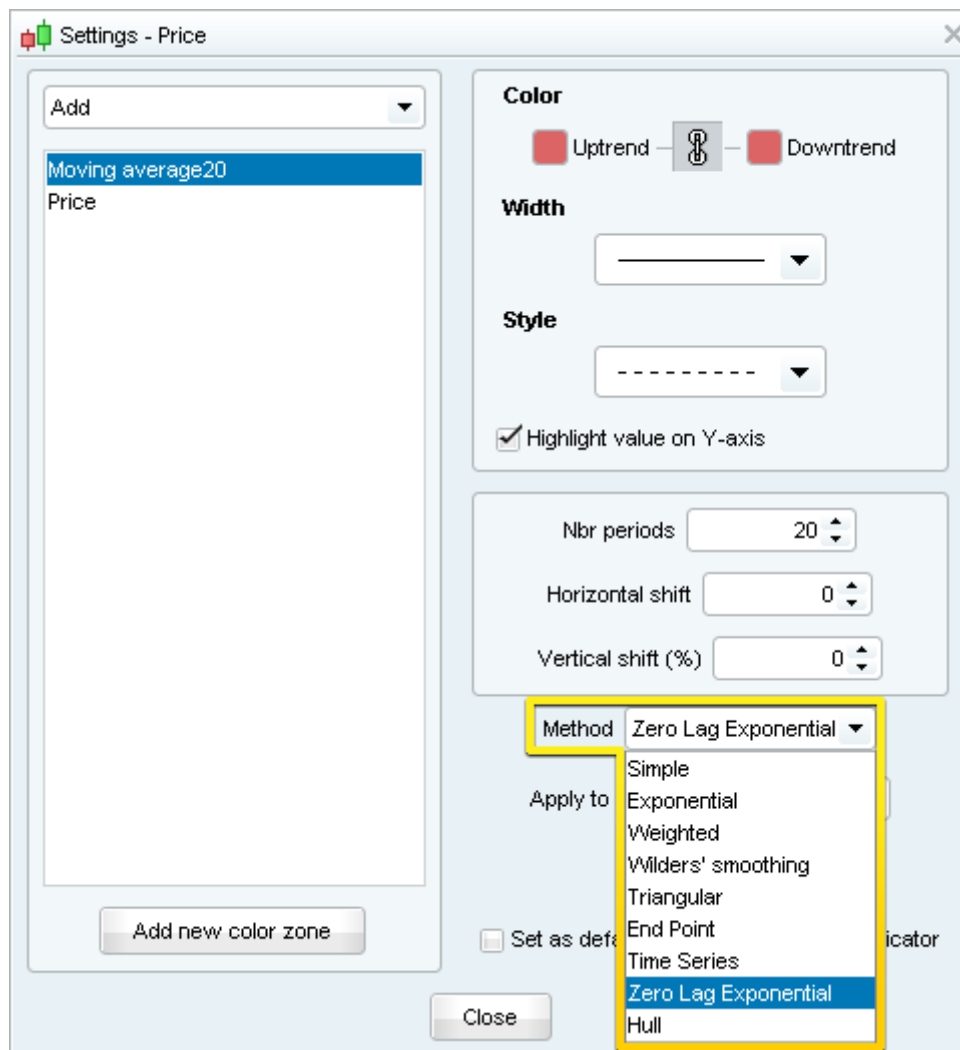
Settings - Price

Add

Moving average20
Price

Add new color zone

Color

Uptrend Downtrend

Width

Style

Highlight value on Y-axis

Nbr periods 20

Horizontal shift 0

Vertical shift (%) 0

Method Zero Lag Exponential

Simple
Exponential
Weighted
Wilders' smoothing
Triangular
End Point
Time Series
Zero Lag Exponential
Hull

Apply to

Set as defa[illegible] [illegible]icator

Close